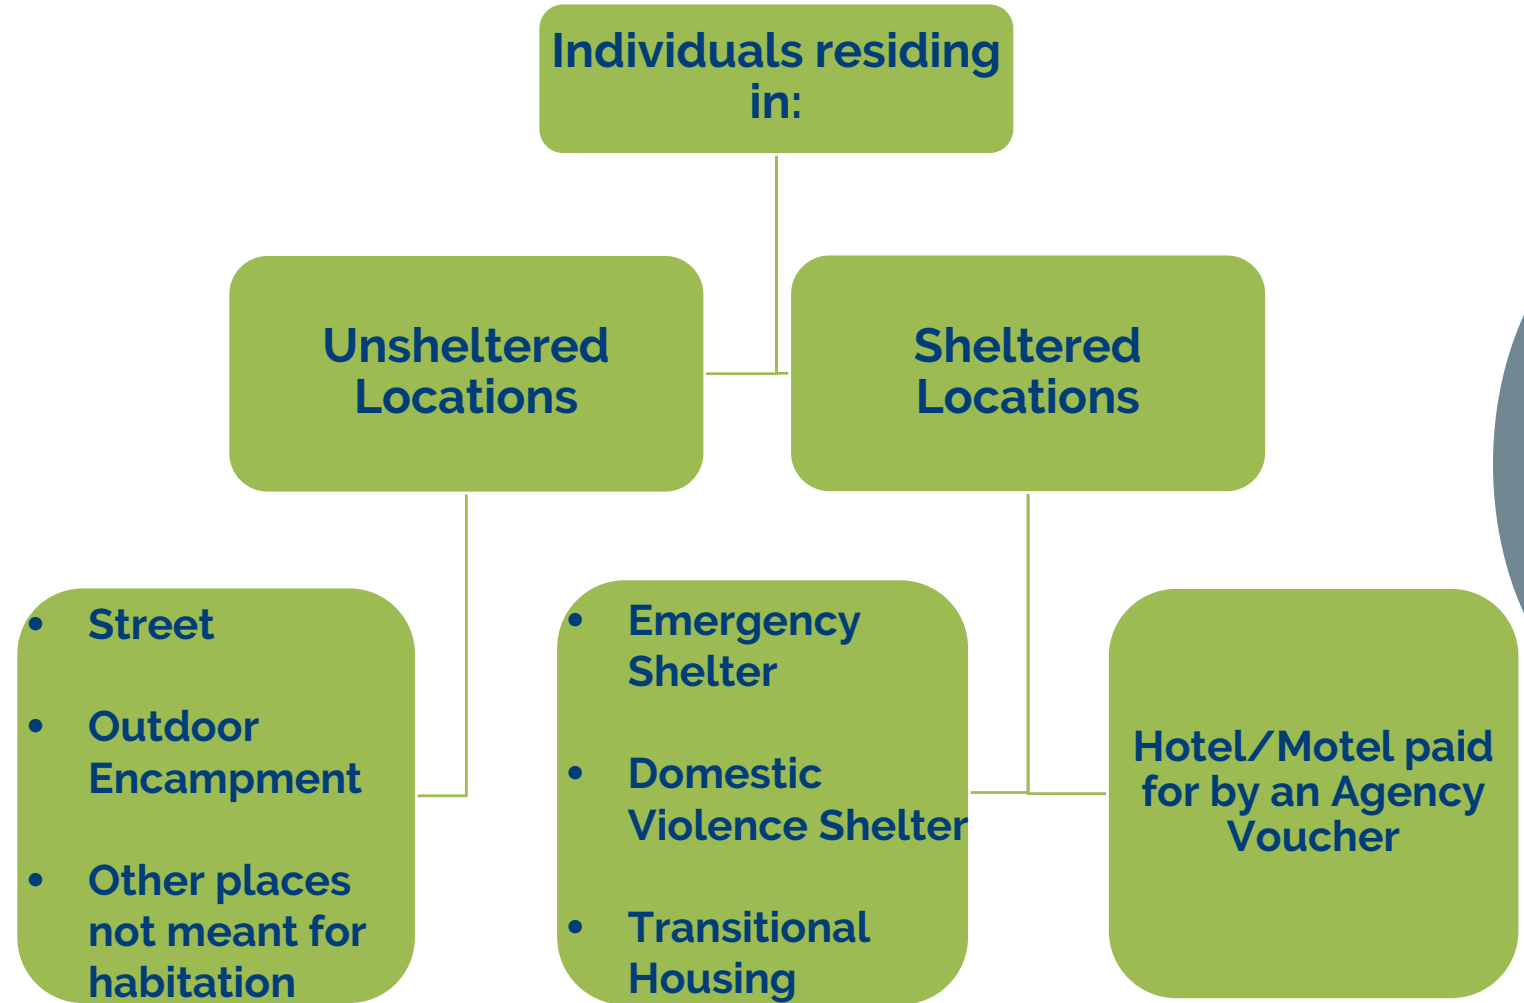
Individuals residing in:

Unsheltered Locations

Sheltered Locations

- Street
- Outdoor Encampment
- Other places not meant for habitation

- Emergency Shelter
- Domestic Violence Shelter
- Transitional Housing

Hotel/Motel paid for by an Agency Voucher